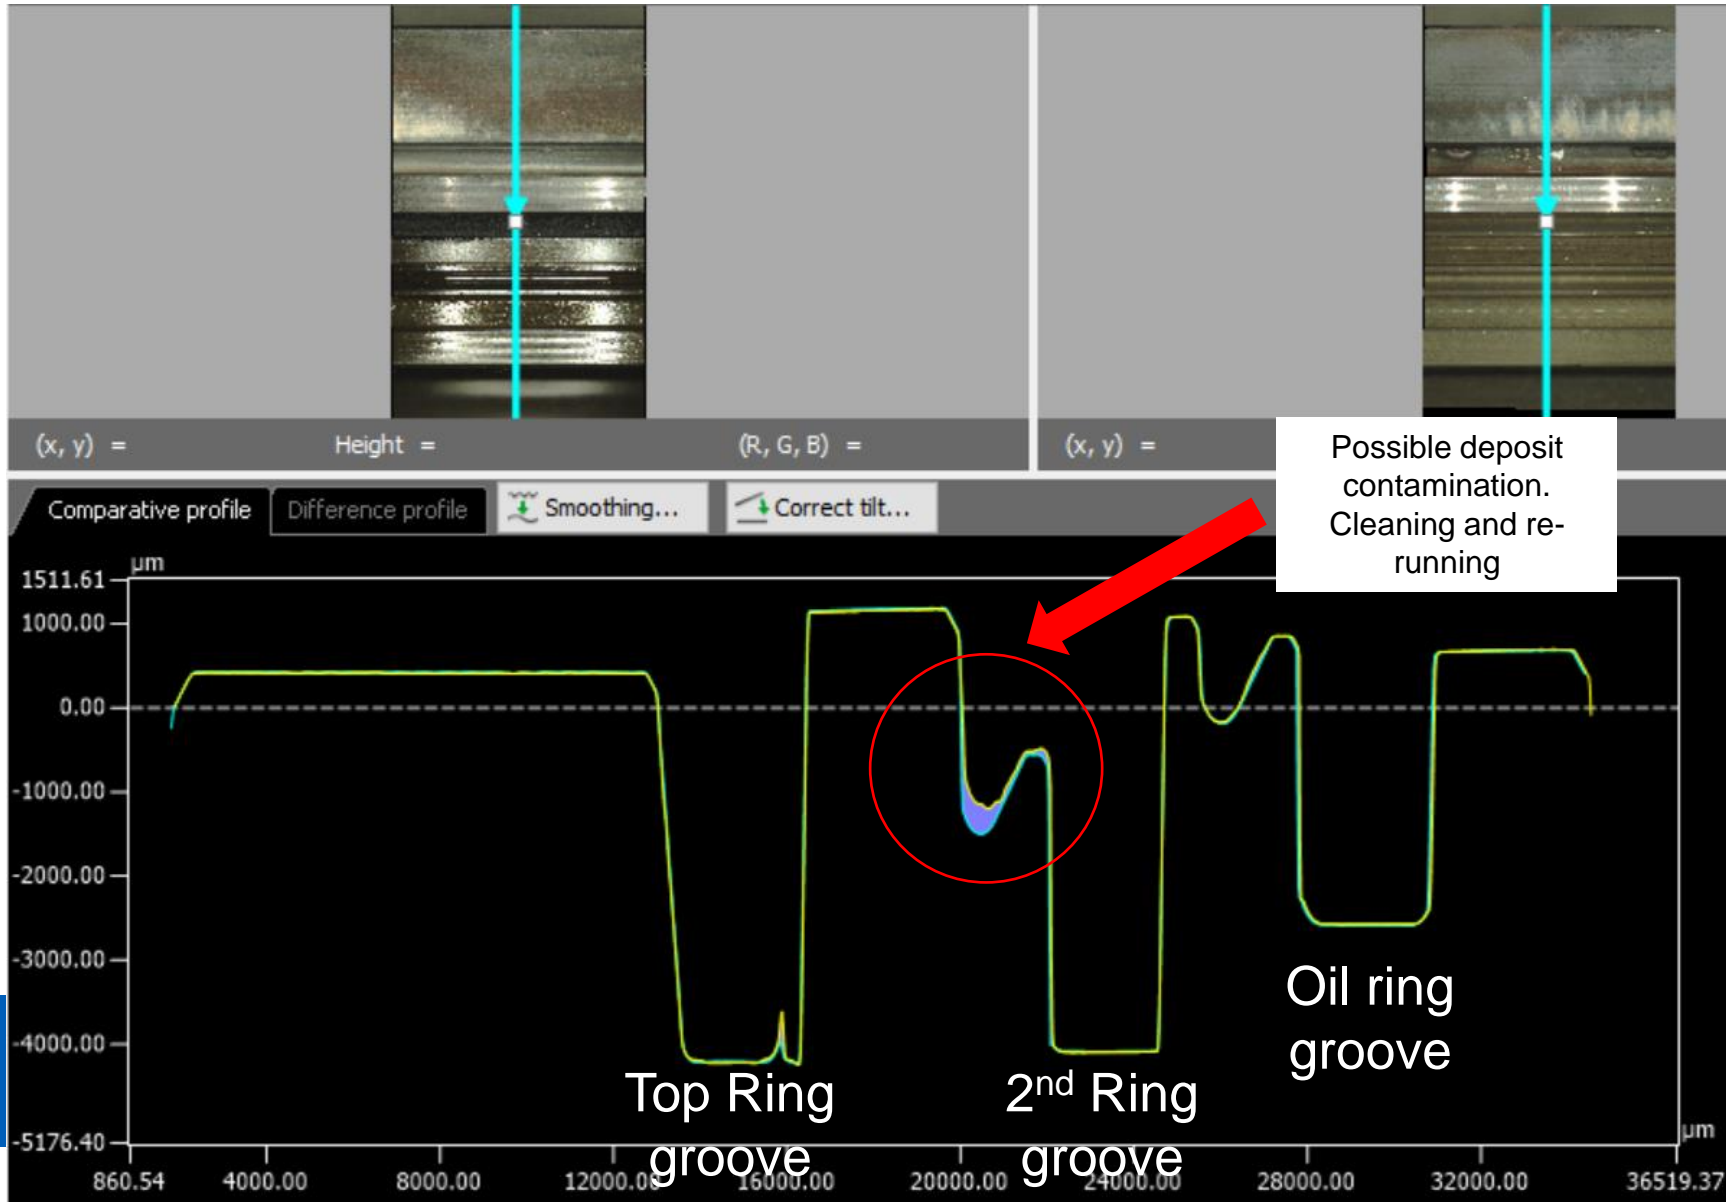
(x, y) =
Height =
(R, G, B) =
(x, y) =

Possible deposit contamination. Cleaning and re-running

Comparative profile
Difference profile
Smoothing...
Correct tilt...

µm
1511.61
1000.00
0.00
-1000.00
-2000.00
-3000.00
-4000.00
-5176.40

860.54
4000.00
8000.00
12000.00
16000.00
20000.00
24000.00
28000.00
32000.00
36519.37
µm

Top Ring groove

2$^{nd}$ Ring groove

Oil ring groove